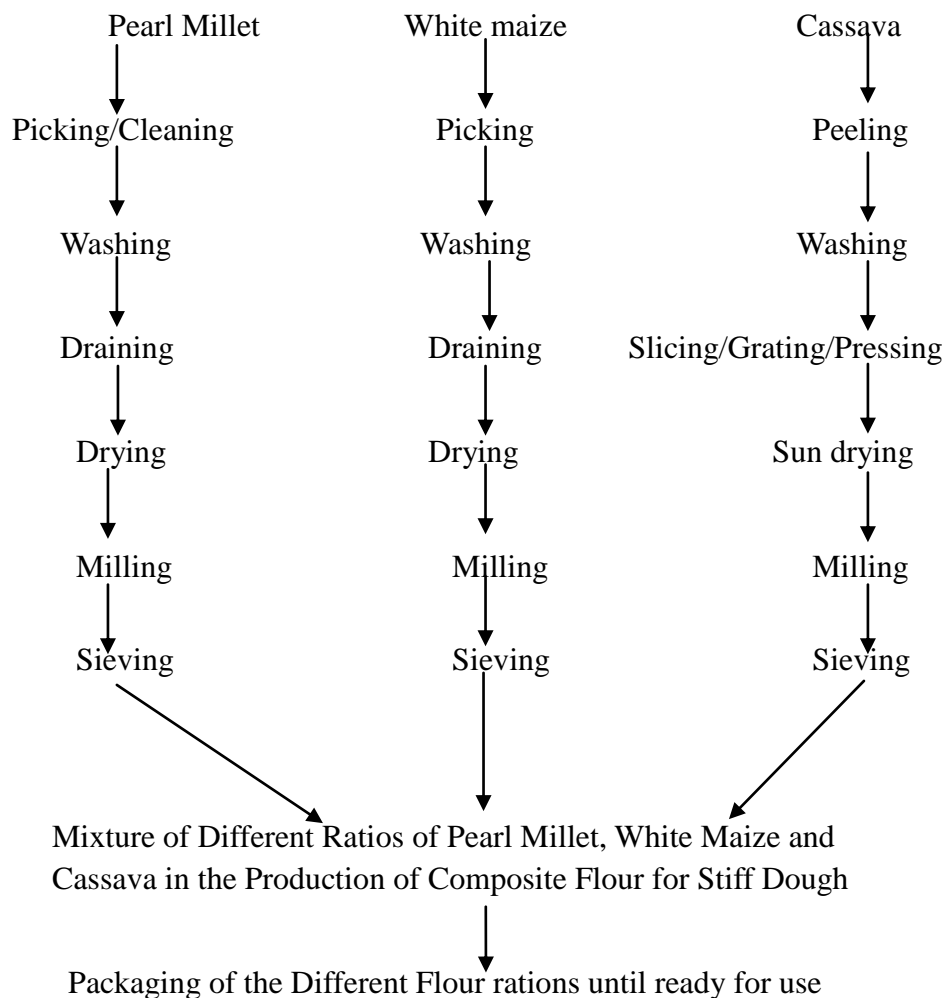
Pearl Millet

Picking/Cleaning

Washing

Draining

Drying

Milling

Sieving

White maize

Picking

Washing

Draining

Drying

Milling

Sieving

Cassava

Peeling

Washing

Slicing/Grating/Pressing

Sun drying

Milling

Sieving

Mixture of Different Ratios of Pearl Millet, White Maize and Cassava in the Production of Composite Flour for Stiff Dough

Packaging of the Different Flour rations until ready for use